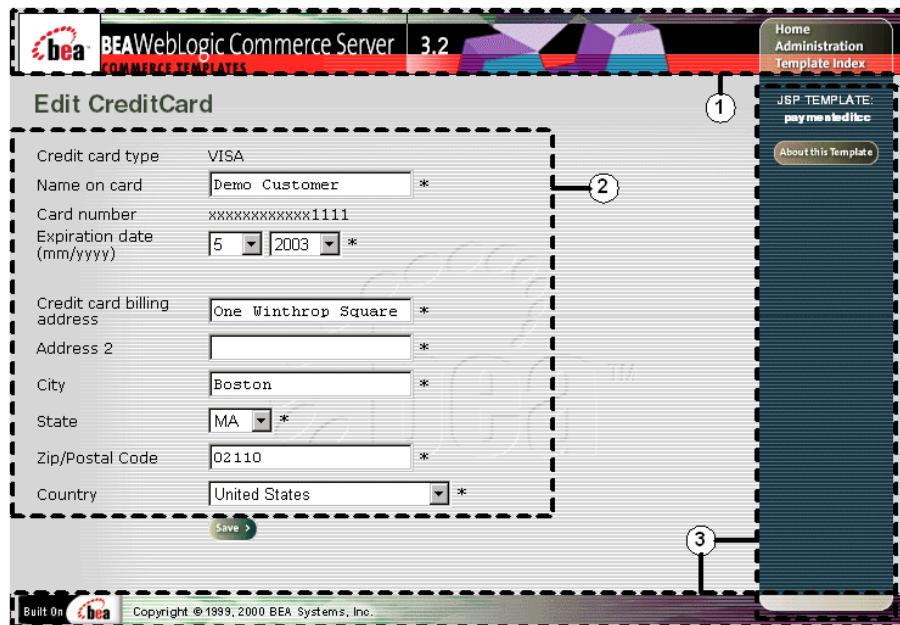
bea BEA WebLogic Commerce Server 3.2
COMMERCE TEMPLATES

Home
Administration
Template Index

Edit CreditCard

1

JSP TEMPLATE:
paymenteditcc

About this Template

| Credit card type | VISA |
|---|---|
| Name on card | Demo Customer * |
| Card number | xxxxxxxxxxxx1111 |
| Expiration date (mm/yyyy) | 5 2003 * |
| Credit card billing address | One Winthrop Square * |
| Address 2 | * |
| City | Boston * |
| State | MA * |
| Zip/Postal Code | 02110 * |
| Country | United States * |

2

Save

3

Built On bea

Copyright © 1999, 2000 BEA Systems, Inc.